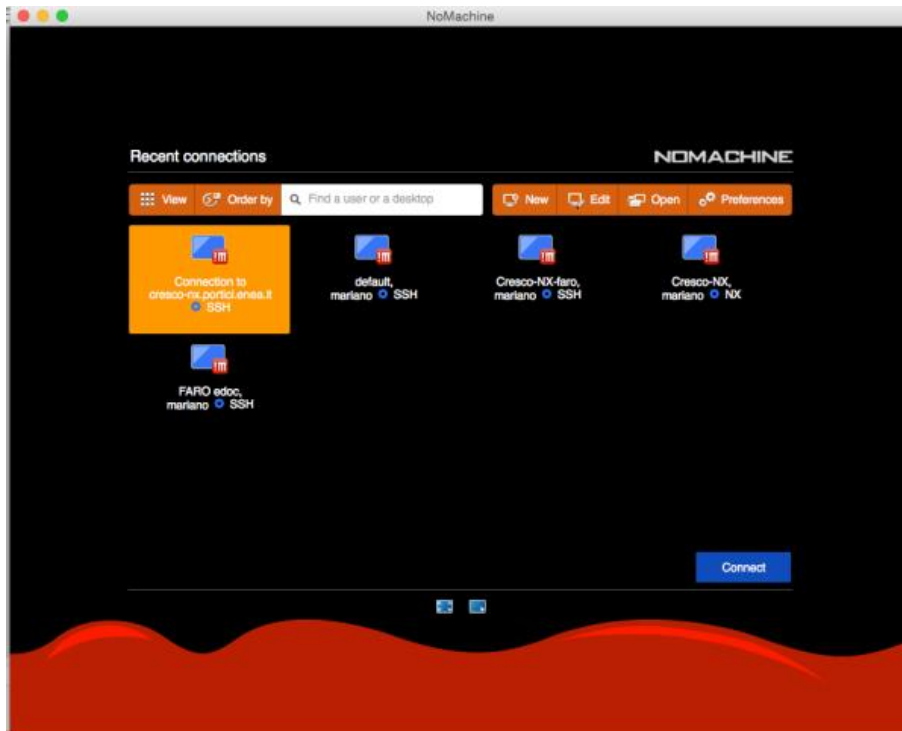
NoMachine

Recent connections

NOMACHINE

View Order by Find a user or a desktop

New Edit Open Preferences

Connection to cresco-nx.portici.enea.it SSH

default, mariano SSH

Cresco-NX-faro, mariano SSH

Cresco-NX, mariano NX

FARO edoc, mariano SSH

Connect